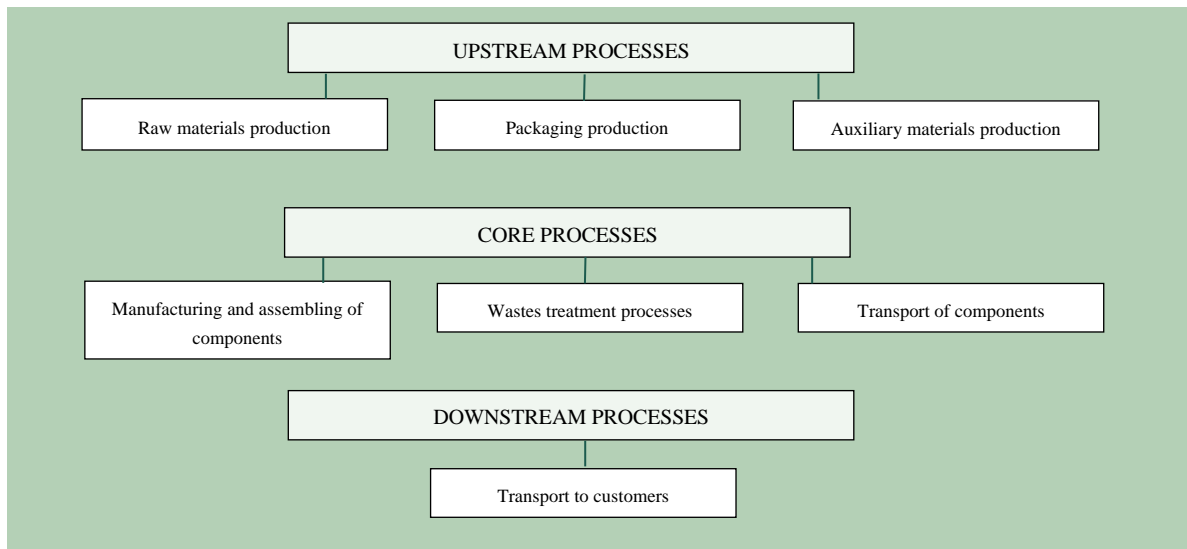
UPSTREAM PROCESSES

Raw materials production

Packaging production

Auxiliary materials production

CORE PROCESSES

Manufacturing and assembling of components

Wastes treatment processes

Transport of components

DOWNSTREAM PROCESSES

Transport to customers